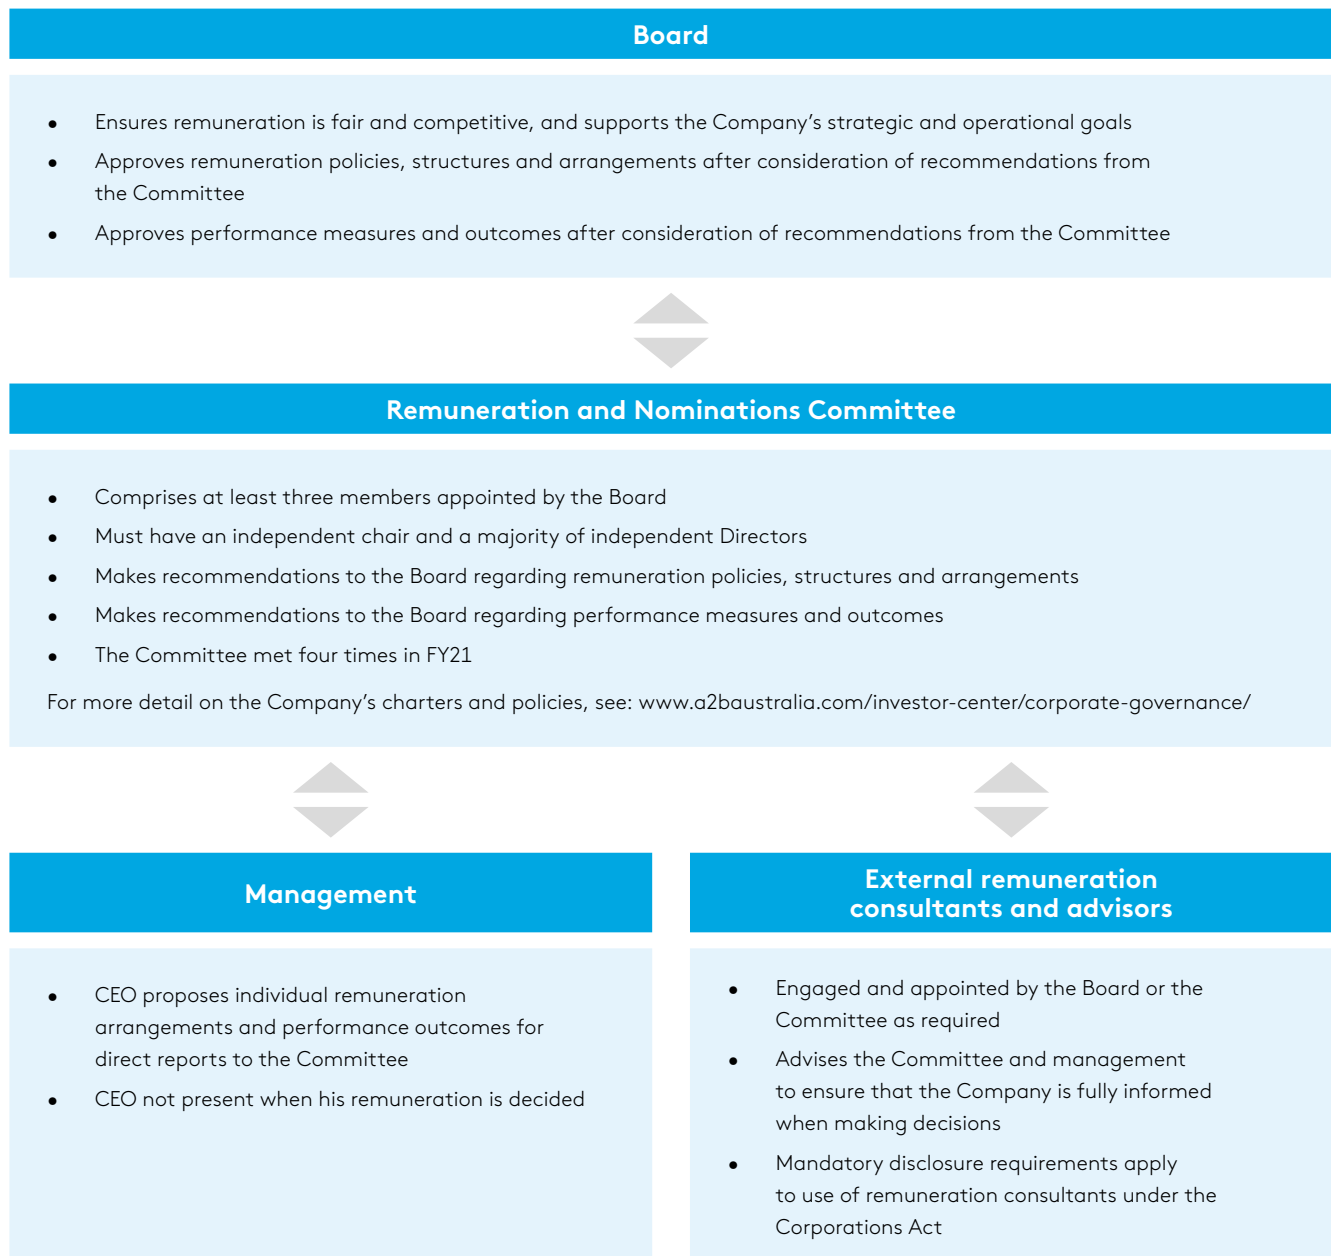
Board

- Ensures remuneration is fair and competitive, and supports the Company’s strategic and operational goals
- Approves remuneration policies, structures and arrangements after consideration of recommendations from the Committee
- Approves performance measures and outcomes after consideration of recommendations from the Committee

Remuneration and Nominations Committee

- Comprises at least three members appointed by the Board
- Must have an independent chair and a majority of independent Directors
- Makes recommendations to the Board regarding remuneration policies, structures and arrangements
- Makes recommendations to the Board regarding performance measures and outcomes
- The Committee met four times in FY21

For more detail on the Company’s charters and policies, see: www.a2baustralia.com/investor-center/corporate-governance/

Management

- CEO proposes individual remuneration arrangements and performance outcomes for direct reports to the Committee
- CEO not present when his remuneration is decided

External remuneration consultants and advisors

- Engaged and appointed by the Board or the Committee as required
- Advises the Committee and management to ensure that the Company is fully informed when making decisions
- Mandatory disclosure requirements apply to use of remuneration consultants under the Corporations Act